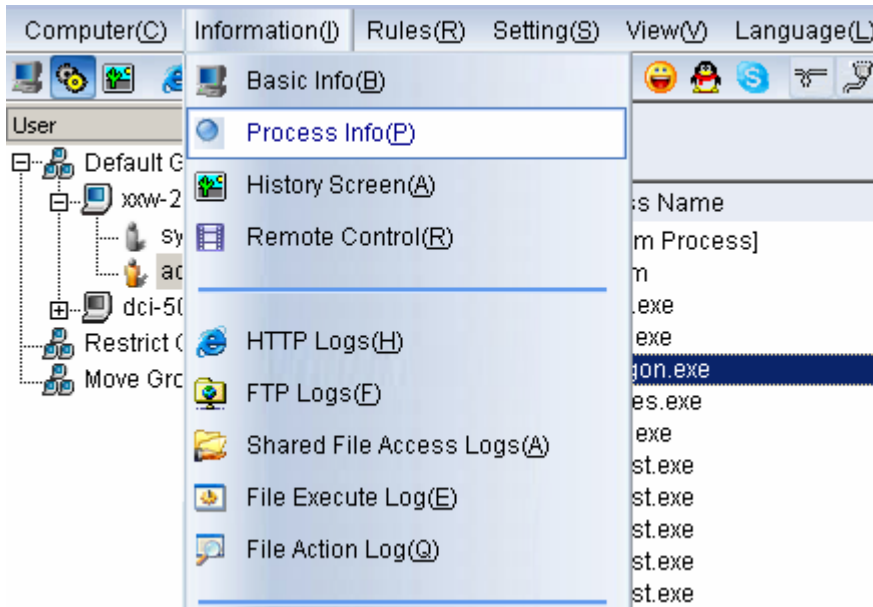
Computer(C) Information(I) Rules(R) Setting(S) View(V) Language(L)

User

Default G

xxw-2

sy

ad

dci-50

Restrict (

Move Gro

Basic Info(B)

Process Info(P)

History Screen(A)

Remote Control(R)

HTTP Logs(H)

FTP Logs(F)

Shared File Access Logs(A)

File Execute Log(E)

File Action Log(Q)

s Name

m Process]

m

.exe

exe

gon.exe

es.exe

exe

st.exe

st.exe

st.exe

st.exe

st.exe